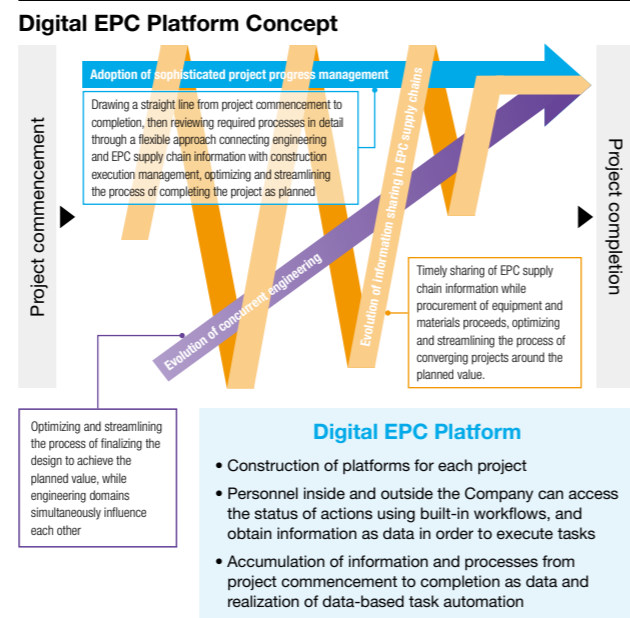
Digital EPC Platform Concept

Project commencement

Adoption of sophisticated project progress management

Drawing a straight line from project commencement to completion, then reviewing required processes in detail through a flexible approach connecting engineering and EPC supply chain information with construction execution management, optimizing and streamlining the process of completing the project as planned

Evolution of information sharing in EPC supply chains

Evolution of concurrent engineering

Timely sharing of EPC supply chain information while procurement of equipment and materials proceeds, optimizing and streamlining the process of converging projects around the planned value.

Project completion

Optimizing and streamlining the process of finalizing the design to achieve the planned value, while engineering domains simultaneously influence each other

Digital EPC Platform

• Construction of platforms for each project
• Personnel inside and outside the Company can access the status of actions using built-in workflows, and obtain information as data in order to execute tasks
• Accumulation of information and processes from project commencement to completion as data and realization of data-based task automation